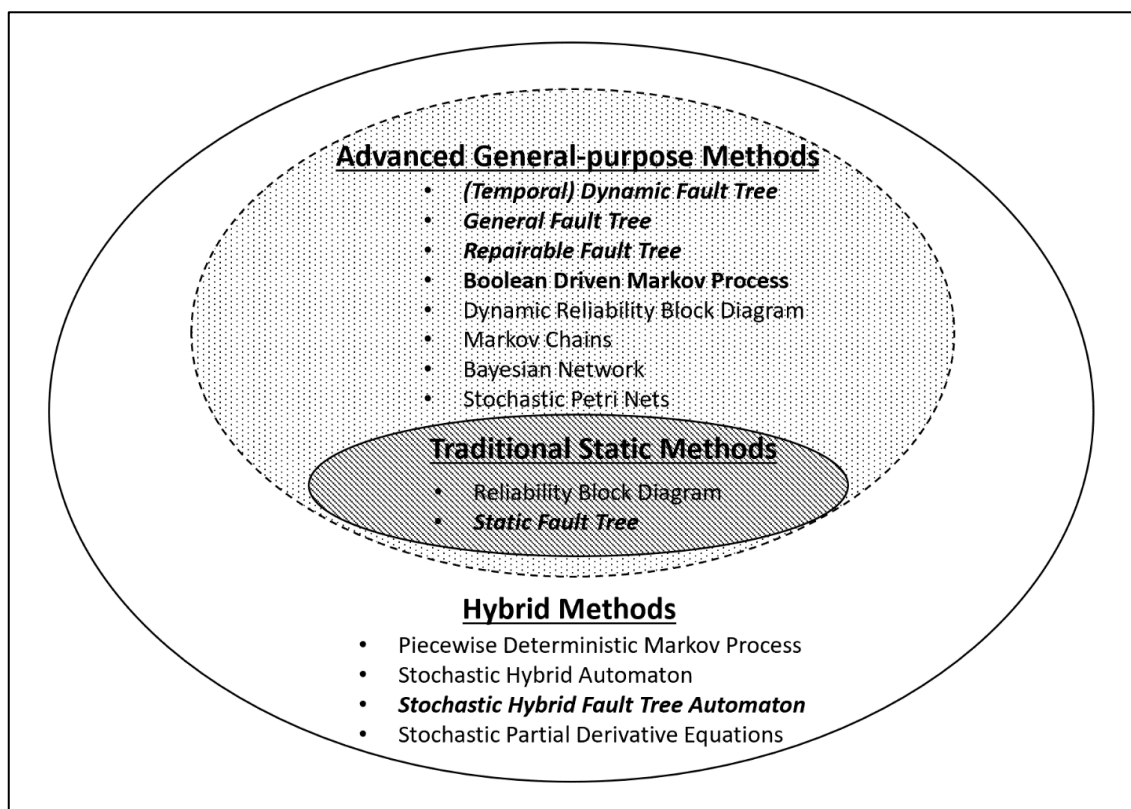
Advanced General-purpose Methods

- (Temporal) Dynamic Fault Tree
- General Fault Tree
- Repairable Fault Tree
- Boolean Driven Markov Process
- Dynamic Reliability Block Diagram
- Markov Chains
- Bayesian Network
- Stochastic Petri Nets

Traditional Static Methods

- Reliability Block Diagram
- Static Fault Tree

Hybrid Methods

- Piecewise Deterministic Markov Process
- Stochastic Hybrid Automaton
- Stochastic Hybrid Fault Tree Automaton
- Stochastic Partial Derivative Equations